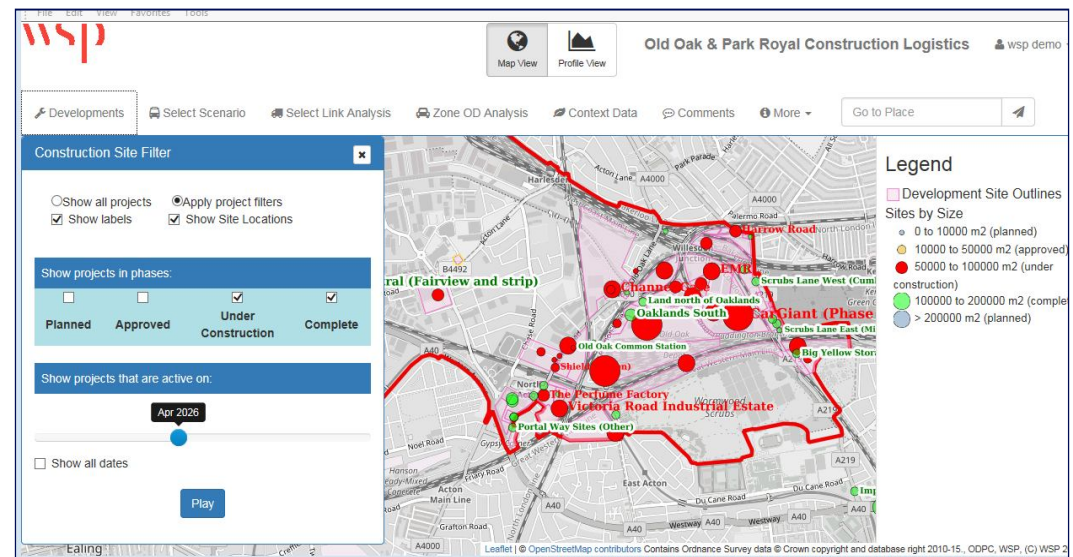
File Edit View Favorites Tools

wsp

Map View | Profile View

Old Oak & Park Royal Construction Logistics

wsp demo

Developments | Select Scenario | Select Link Analysis | Zone OD Analysis | Context Data | Comments | More

Go to Place

Construction Site Filter

Show all projects
Apply project filters
Show labels
Show Site Locations

Show projects in phases:

| Planned | Approved | Under Construction | Complete |
|---|---|---|---|

Show projects that are active on:

Apr 2026

Show all dates

Play

Legend

Development Site Outlines

Sites by Size

0 to 10000 m2 (planned)

10000 to 50000 m2 (approved)

50000 to 100000 m2 (under construction)

100000 to 200000 m2 (complet

> 200000 m2 (planned)

Harlesden
Acton Lane A4000
Park Parade
A4000
Harrow Road
B4492
ral (Fairview and strip)
EMR
Scrubs Lane West (Cum
Channel
Land north of Oaklands
Oaklands South
Car Giant (Phase
Scrubs Lane East (Mi
Old Oak Common Station
Big Yellow Stor
Shield
North
The Perfume Factory
Victoria Road Industrial Estate
Wormwood Scrubs
A219
A40
Portal Way Sites (Other)
Gyps
A219
Acton Main Line
East Acton
Du Cane Road
Imp
A40
Grafton Road
Westway A40
A4000
Ealing

Leaflet | © OpenStreetMap contributors Contains Ordnance Survey data © Crown copyright and database right 2010-15., ODPC, WSP, (C) WSP 2